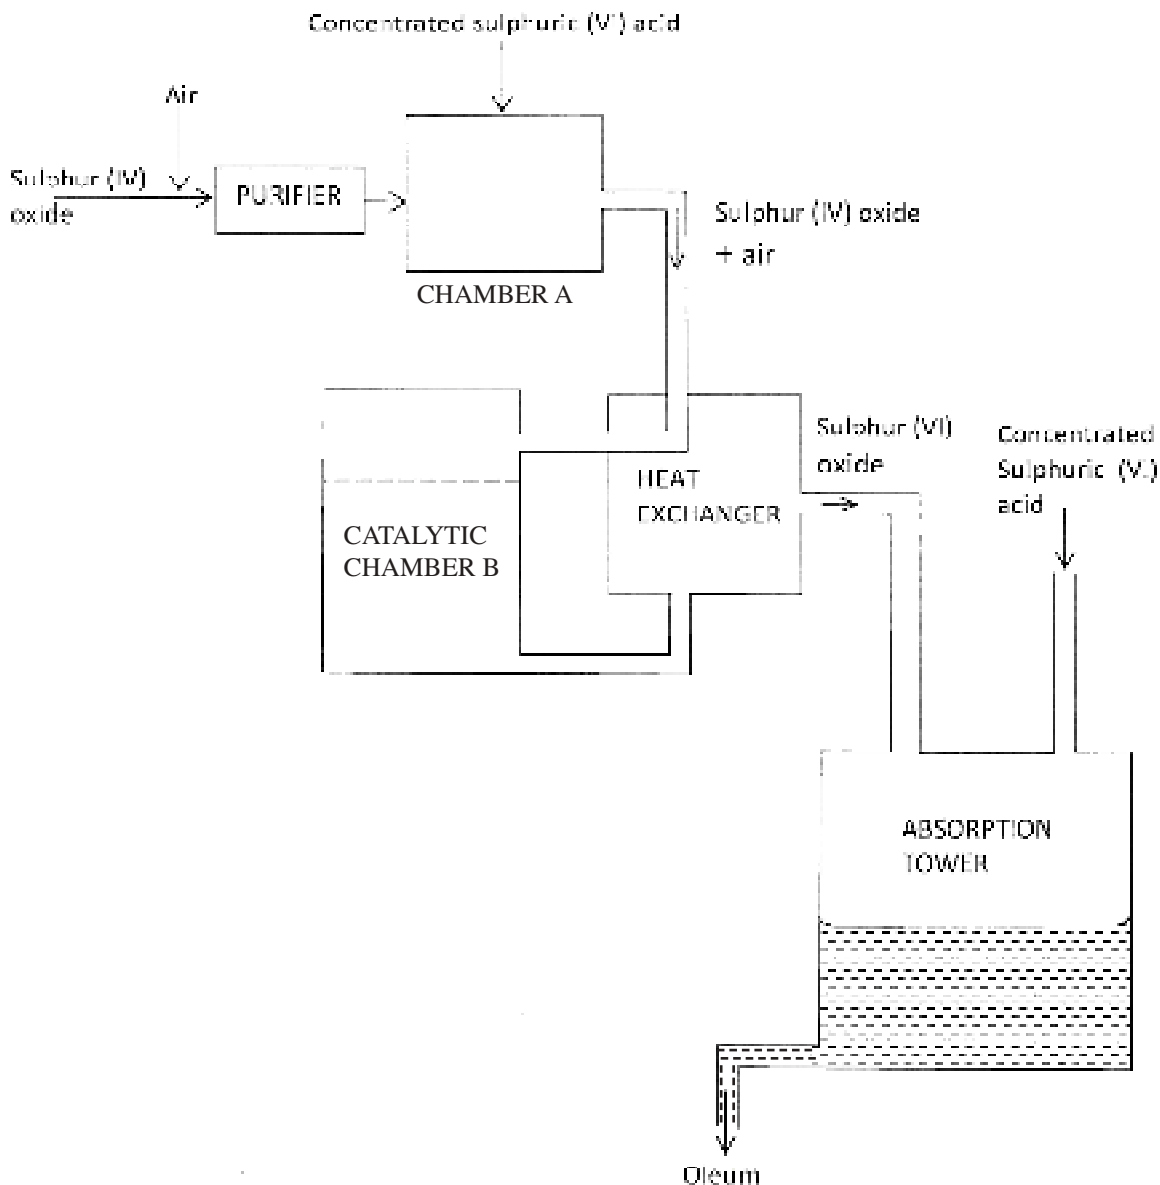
Concentrated sulphuric (V') acid

Air

Sulphur (IV) oxide

PURIFIER

CHAMBER A

Sulphur (IV) oxide + air

CATALYTIC CHAMBER B

HEAT EXCHANGER

Sulphur (VI) oxide

Concentrated Sulphuric (V.) acid

ABSORPTION TOWER

Oleum